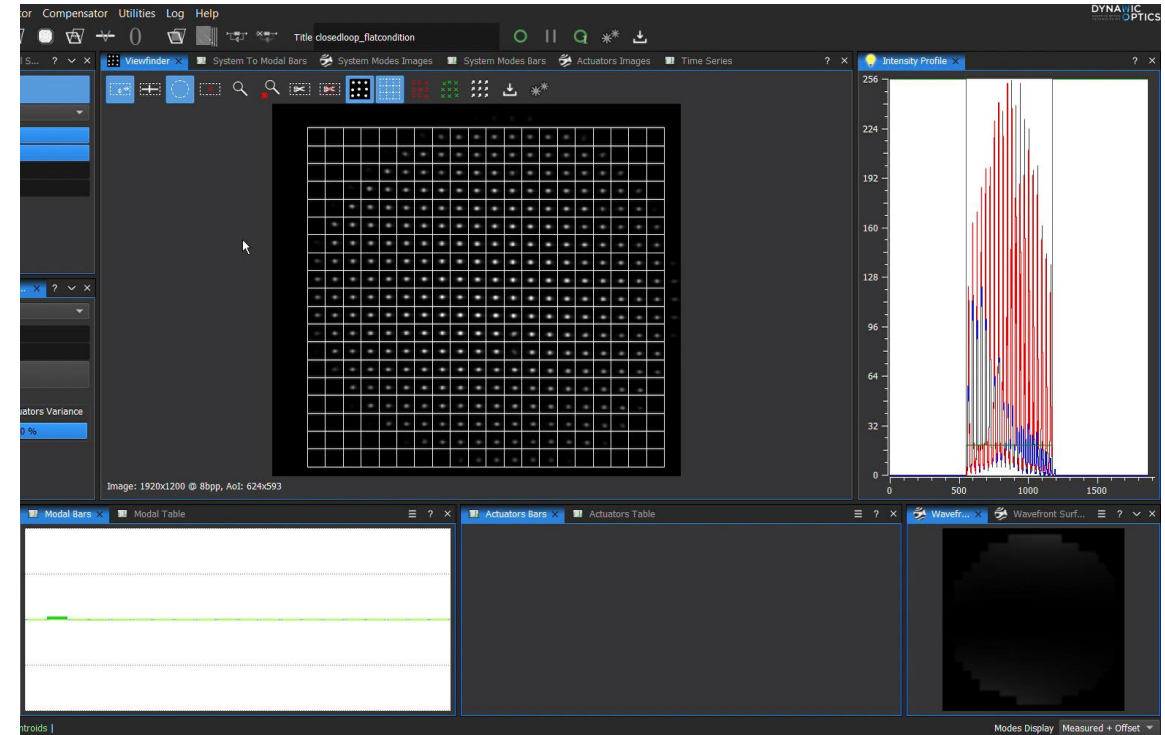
tor Compensator Utilities Log Help

DYNAMIC OPTICS

Title closedloop_flatcondition

l S... ? ✓ ×

Viewfinder × System To Modal Bars System Modes Images System Modes Bars Actuators Images Time Series ? ×

Intensity Profile × ? ×

256
224
192
160
128
96
64
32
0

0 500 1000 1500

... × ? ✓ ×

uators Variance

0 %

Image: 1920x1200 @ 8bpp, AoI: 624x593

Modal Bars × Modal Table ? ×

Actuators Bars × Actuators Table ? ×

Wavefr... × Wavefront Surf... ? ✓ ×

ntroids |

Modes Display Measured + Offset